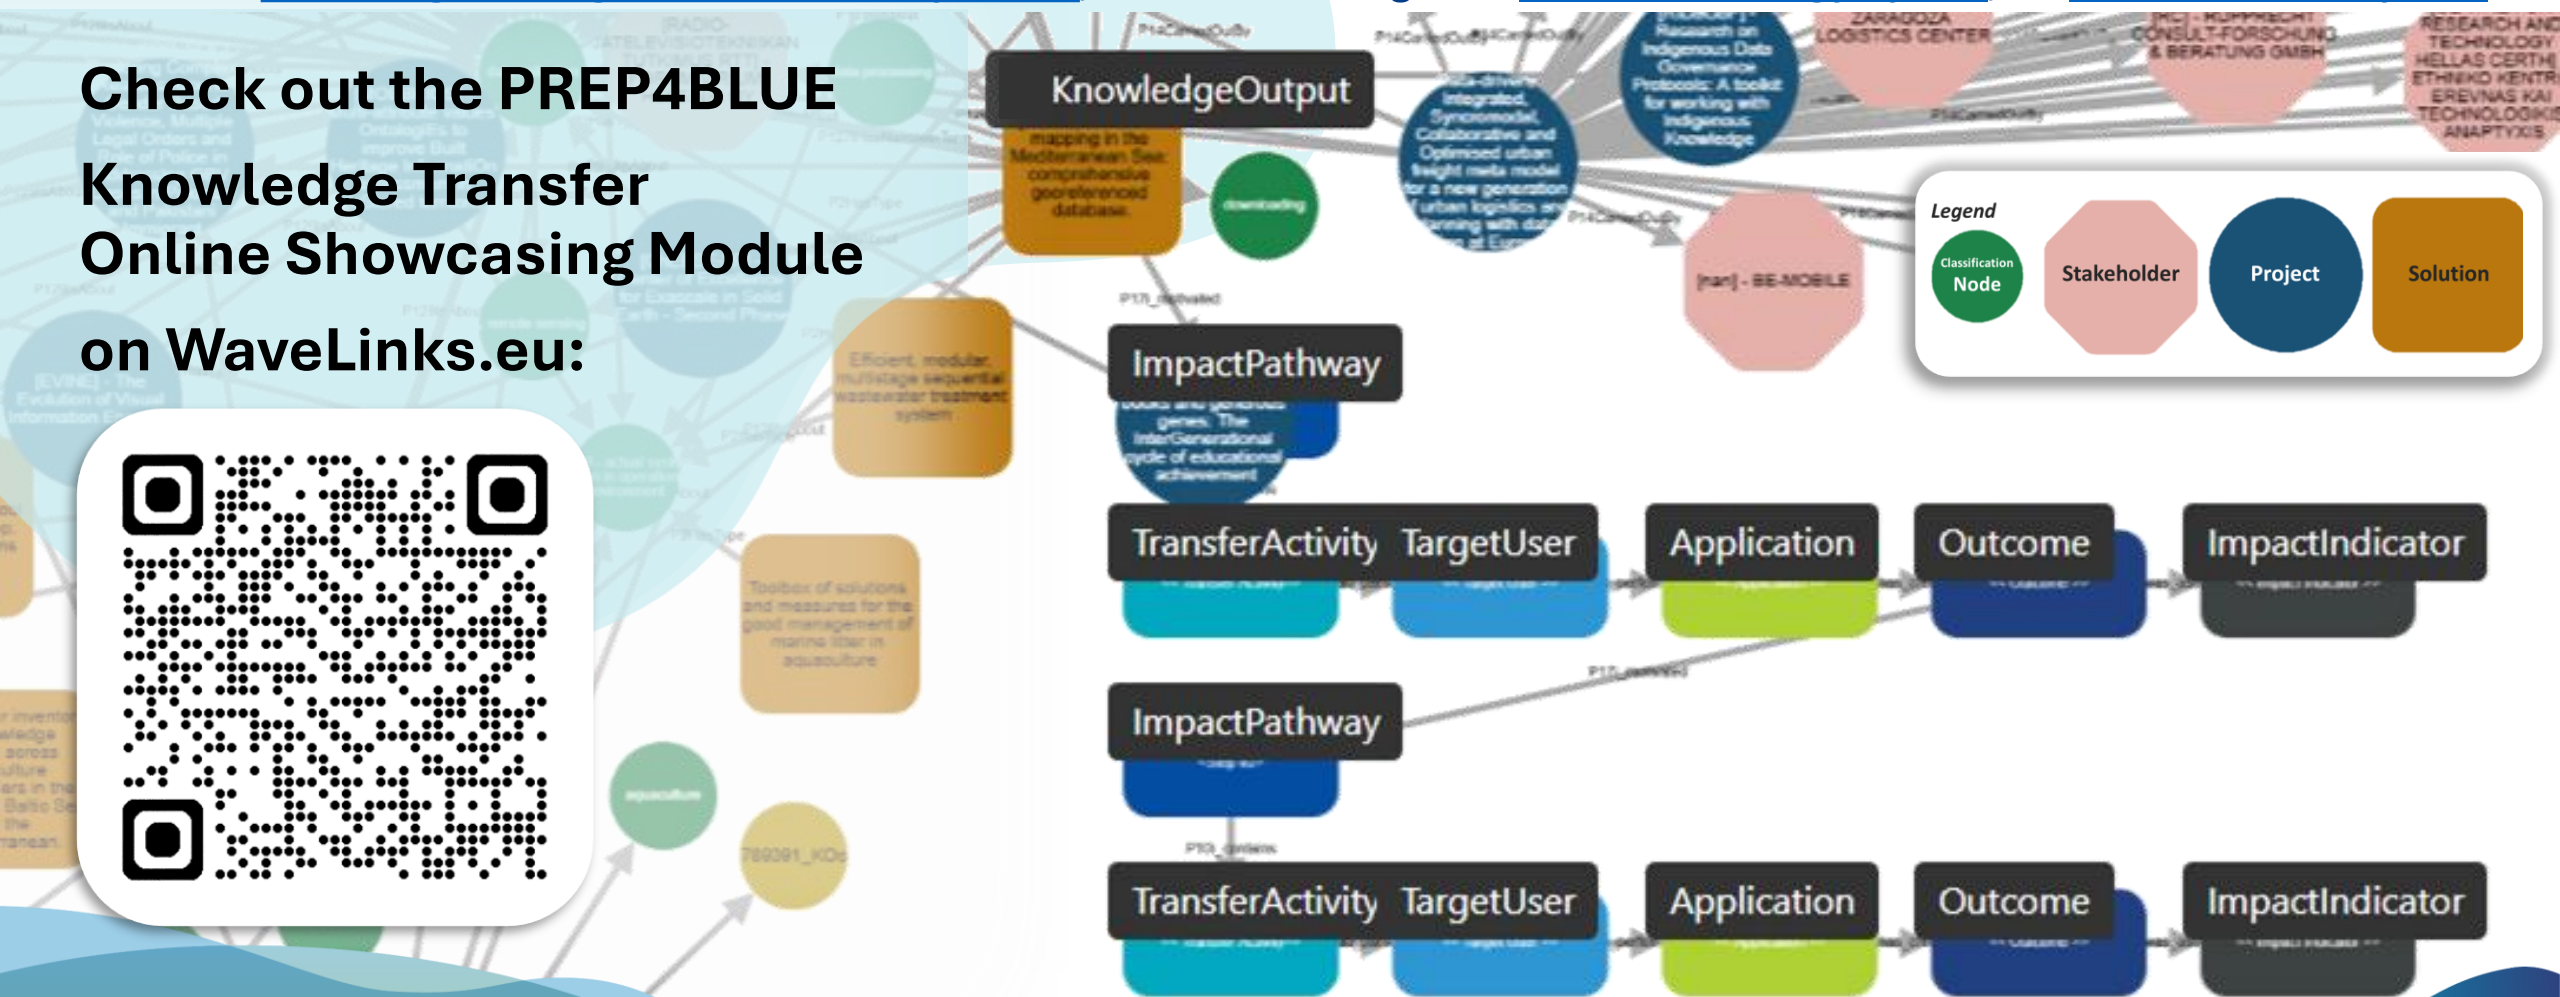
Check out the PREP4BLUE Knowledge Transfer Online Showcasing Module on WaveLinks.eu:

KnowledgeOutput

mapping in the Mediterranean Sea: comprehensive georeferenced database

downloading

Data-driven Integrated, Syncromodel, Collaborative and Optimised urban freight meta model for a new generation of urban logistics and planning with data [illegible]

Research on Indigenous Data Governance Protocols: A toolkit for working with Indigenous Knowledge

ZARAGOZA LOGISTICS CENTER

[HC] - RUPPRECHT CONSULT-FORSCHUNG & BERATUNG GMBH

RESEARCH AND TECHNOLOGY HELLAS CERTH ETHNIKO KENTRO EREVNAS KAI TECHNOLOGIKIS ANAPTYXIS

[nan] - BE-MOBILE

Legend

Classification Node

Stakeholder

Project

Solution

ImpactPathway

books and generous genes: The InterGenerational cycle of educational achievement

Efficient, modular, multistage sequential wastewater treatment system

Toolbox of solutions and measures for the good management of marine litter in aquaculture

aquaculture

789391_KDs

TransferActivity

TargetUser

Application

Outcome

ImpactIndicator

ImpactPathway

TransferActivity

TargetUser

Application

Outcome

ImpactIndicator